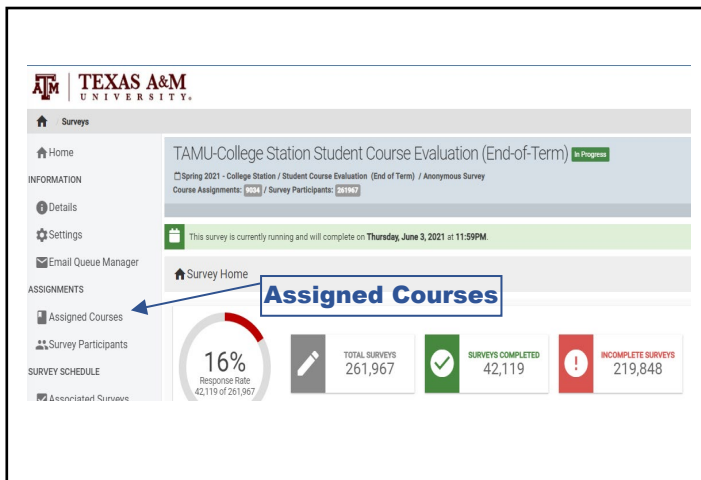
ĀTM | TEXAS A&M UNIVERSITY.

Surveys

Home
INFORMATION
Details
Settings
Email Queue Manager
ASSIGNMENTS
Assigned Courses
Survey Participants
SURVEY SCHEDULE
Associated Surveys

TAMU-College Station Student Course Evaluation (End-of-Term) In Progress

Spring 2021 - College Station / Student Course Evaluation (End of Term) / Anonymous Survey
Course Assignments: 9834 / Survey Participants: 261967

This survey is currently running and will complete on Thursday, June 3, 2021 at 11:59PM.

Survey Home

Assigned Courses

16%
Response Rate
42,119 of 261,967

TOTAL SURVEYS
261,967

SURVEYS COMPLETED
42,119

INCOMPLETE SURVEYS
219,848